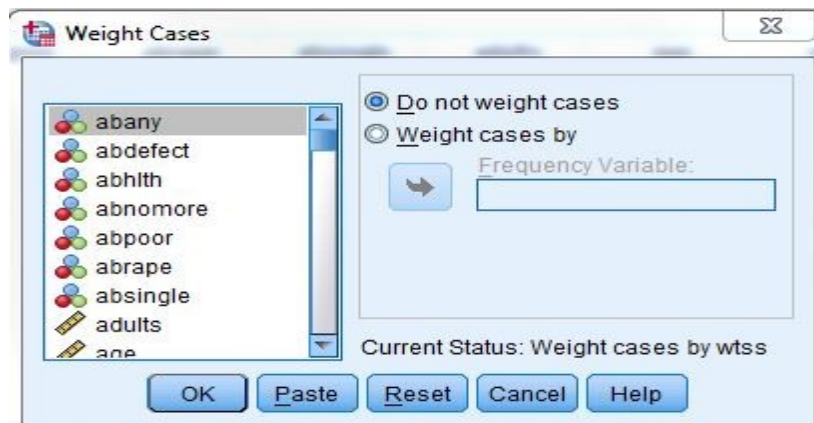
Weight Cases

abany
abdefect
abhlth
abnomore
abpoor
abrape
absingle
adults
age

Do not weight cases
Weight cases by
Frequency Variable:

Current Status: Weight cases by wtss

OK
Paste
Reset
Cancel
Help